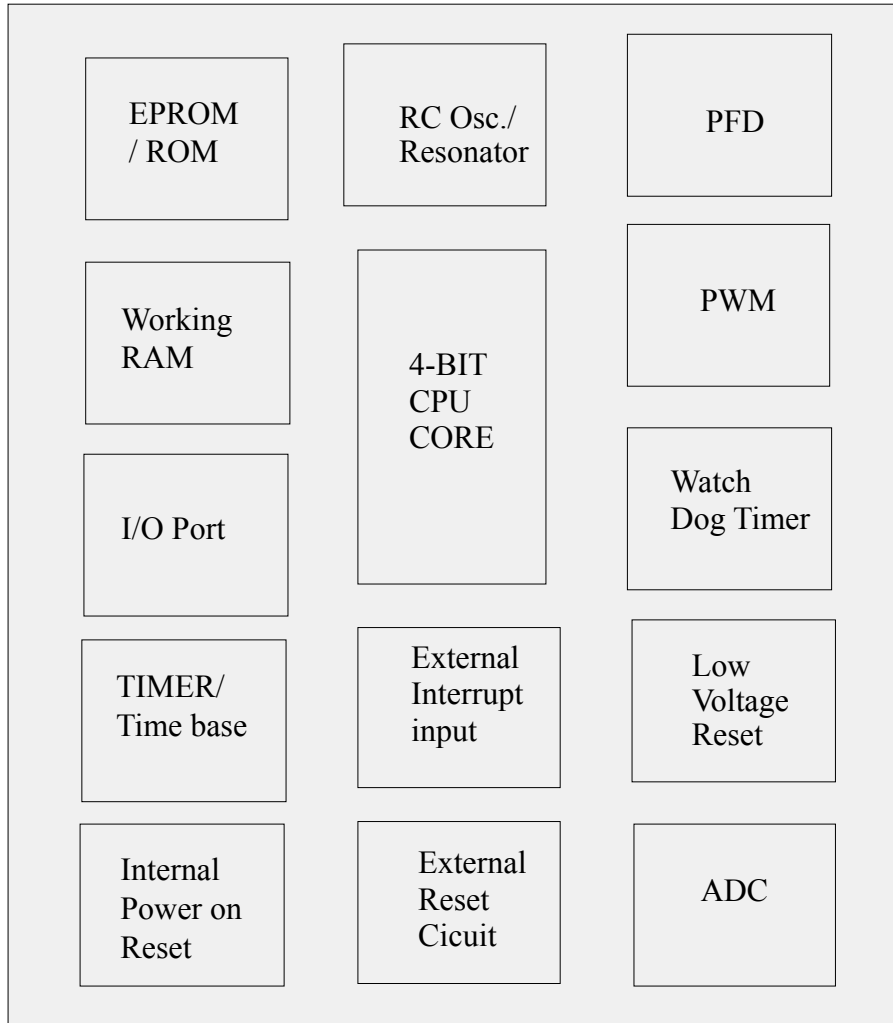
EPROM / ROM

RC Osc./ Resonator

PFD

Working RAM

4-BIT CPU CORE

PWM

I/O Port

Watch Dog Timer

TIMER/ Time base

External Interrupt input

Low Voltage Reset

Internal Power on Reset

External Reset Cicuit

ADC